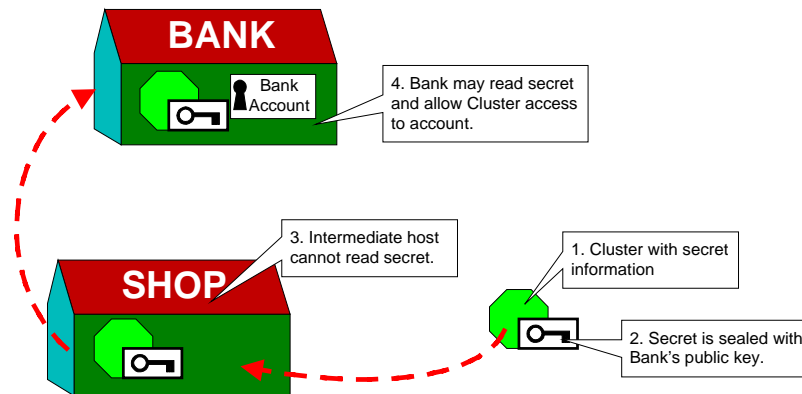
BANK

Bank Account

4. Bank may read secret and allow Cluster access to account.

3. Intermediate host cannot read secret.

SHOP

1. Cluster with secret information

2. Secret is sealed with Bank's public key.